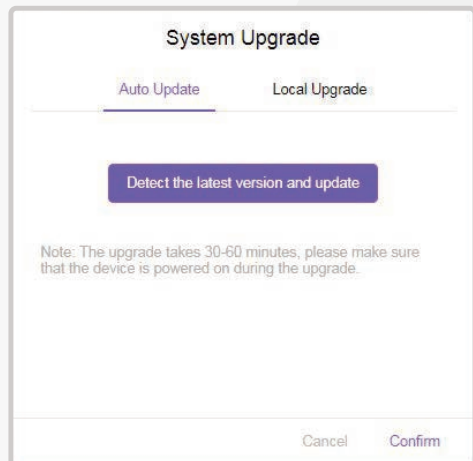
System Upgrade

Auto Update

Local Upgrade

Detect the latest version and update

Note: The upgrade takes 30-60 minutes, please make sure that the device is powered on during the upgrade.

Cancel

Confirm